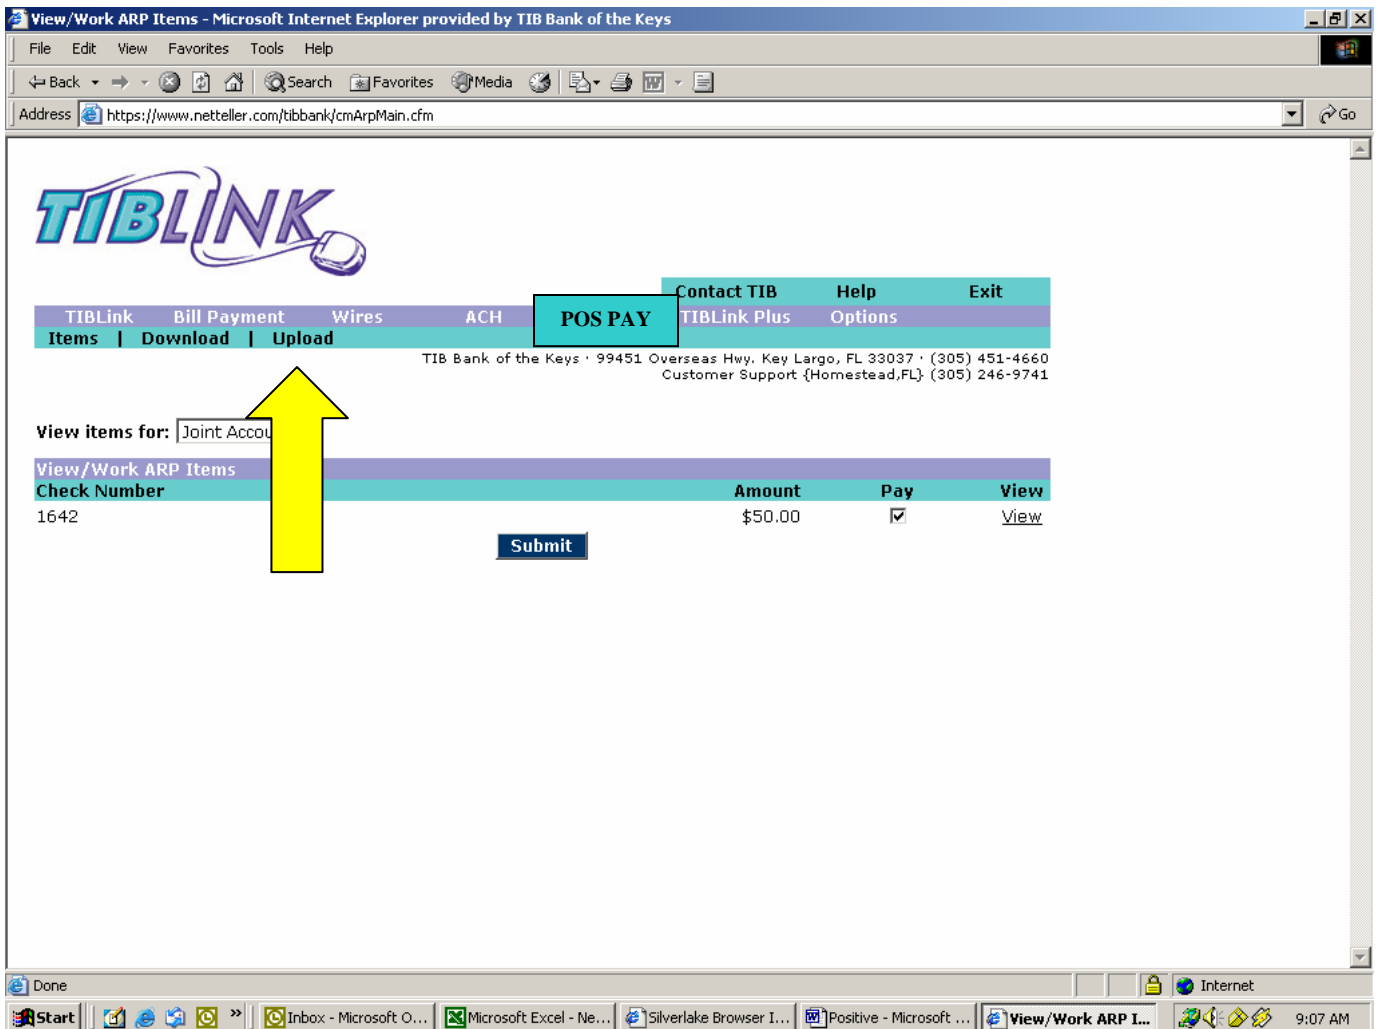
View/Work ARP Items - Microsoft Internet Explorer provided by TIB Bank of the Keys

File Edit View Favorites Tools Help

Back Search Favorites Media

Address https://www.netteller.com/tibbank/cmArpMain.cfm Go

TIBLINK

Contact TIB Help Exit

TIBLink Bill Payment Wires ACH POS PAY TIBLink Plus Options

Items | Download | Upload

TIB Bank of the Keys · 99451 Overseas Hwy. Key Largo, FL 33037 · (305) 451-4660
Customer Support {Homestead,FL} (305) 246-9741

View items for: Joint Accou

View/Work ARP Items

| Check Number | Amount | Pay | View |
|---|---|---|---|
| 1642 | $50.00 | ☑ | View |

Submit

Done Internet

Start Inbox - Microsoft O... Microsoft Excel - Ne... Silverlake Browser I... Positive - Microsoft ... View/Work ARP I... 9:07 AM